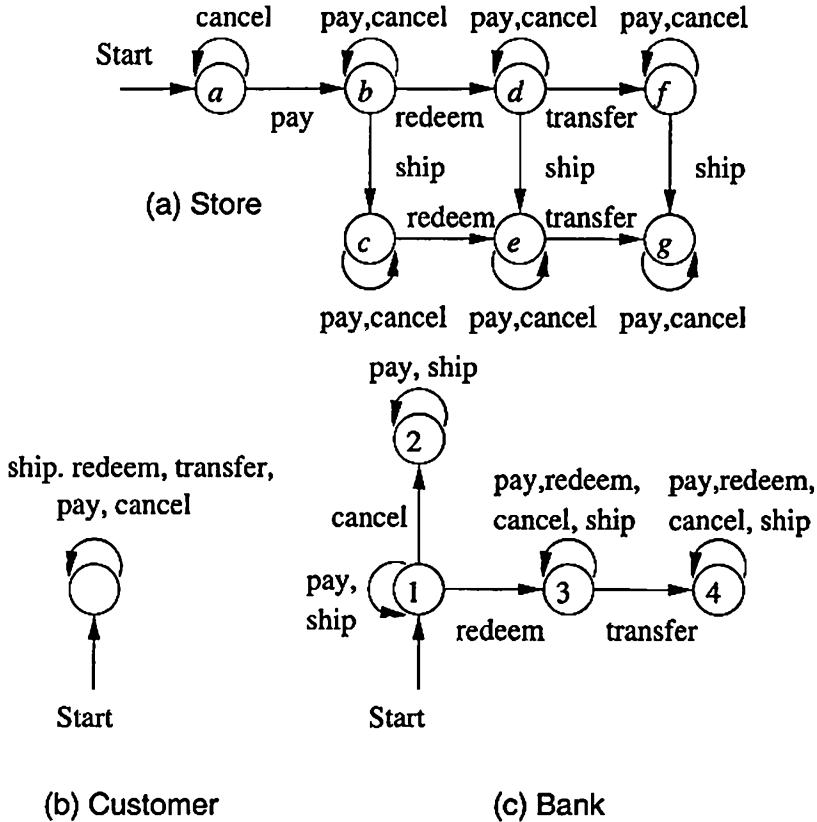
cancel
pay,cancel
pay,cancel
pay,cancel
Start
a
pay
b
redeem
d
transfer
f
ship
ship
ship
(a) Store
c
redeem
e
transfer
g
pay,cancel
pay,cancel
pay,cancel

pay, ship
2
ship. redeem, transfer, pay, cancel
pay,redeem, cancel, ship
pay,redeem, cancel, ship
cancel
pay, ship
1
redeem
3
transfer
4
Start
Start

(b) Customer
(c) Bank